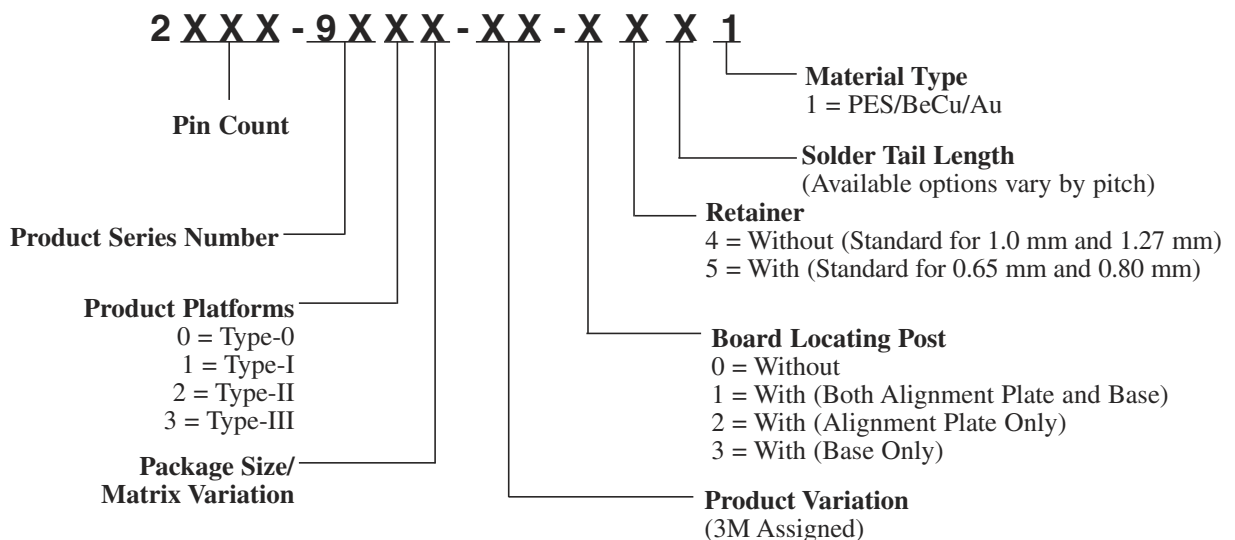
2 X X X - 9 X X X - X X - X X X 1

Material Type
1 = PES/BeCu/Au

Pin Count

Solder Tail Length
(Available options vary by pitch)

Retainer
4 = Without (Standard for 1.0 mm and 1.27 mm)
5 = With (Standard for 0.65 mm and 0.80 mm)

Product Series Number

Product Platforms
0 = Type-0
1 = Type-I
2 = Type-II
3 = Type-III

Board Locating Post
0 = Without
1 = With (Both Alignment Plate and Base)
2 = With (Alignment Plate Only)
3 = With (Base Only)

Package Size/
Matrix Variation

Product Variation
(3M Assigned)